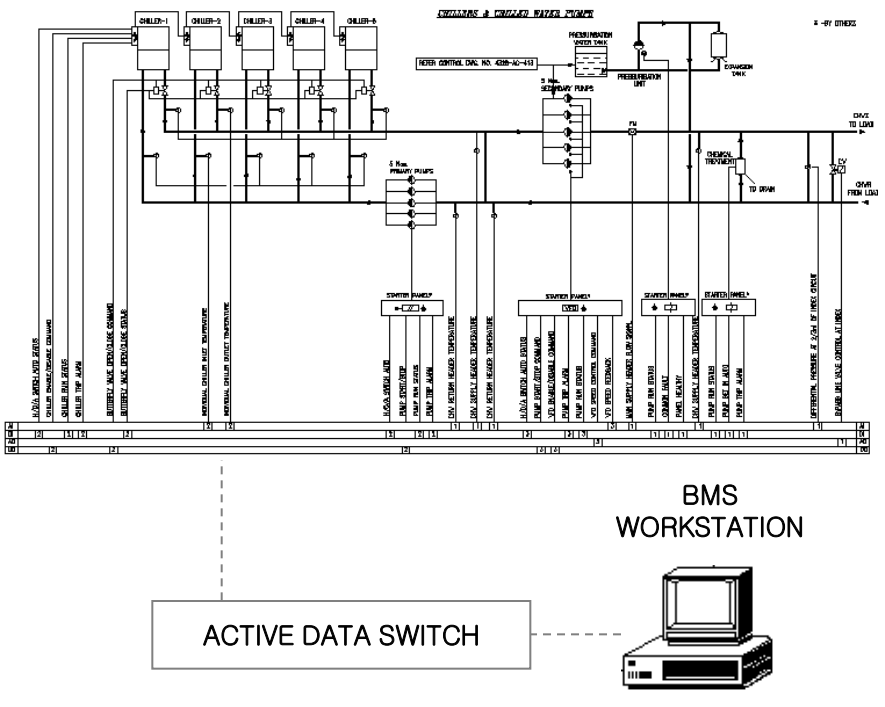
CHILLERS & CHILLED WATER PUMPS

\* -BY OTHERS

CHILLER-1
CHILLER-2
CHILLER-3
CHILLER-4
CHILLER-5

REFER CONTROL DWG. NO. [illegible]

PRESSURISATION WATER TANK

PRESSURISATION UNIT

EXPANSION TANK

5 Nos. SECONDARY PUMPS

CHWS TO LOAD

CHWR FROM LOAD

FM

CHEMICAL TREATMENT

TO DRAIN

CV

5 Nos. PRIMARY PUMPS

STARTER PANEL\*
STARTER PANEL\*
STARTER PANEL\*
STARTER PANEL\*

VSD

H/O/A SWITCH AUTO STATUS
CHILLER ENABLE/DISABLE COMMAND
CHILLER RUN STATUS
CHILLER TRIP ALARM
BUTTERFLY VALVE OPEN/CLOSE COMMAND
BUTTERFLY VALVE OPEN/CLOSE STATUS
INDIVIDUAL CHILLER INLET TEMPERATURE
INDIVIDUAL CHILLER OUTLET TEMPERATURE
H/O/A SWITCH AUTO
PUMP START/STOP
PUMP RUN STATUS
PUMP TRIP ALARM
CHW RETURN HEADER TEMPERATURE
CHW SUPPLY HEADER TEMPERATURE
CHW RETURN HEADER TEMPERATURE
H/O/A SWITCH AUTO STATUS
PUMP START/STOP COMMAND
VFD ENABLE/DISABLE COMMAND
PUMP TRIP ALARM
PUMP RUN STATUS
VFD SPEED CONTROL COMMAND
VFD SPEED FEEDBACK
MAIN SUPPLY HEADER FLOW SIGNAL
PUMP RUN STATUS
COMMON FAULT
PANEL HEALTHY
CHW SUPPLY HEADER TEMPERATURE
PUMP RUN STATUS
PUMP SET IN AUTO
PUMP TRIP ALARM
DIFFERENTIAL PRESSURE AT 2/3rd OF INDEX CIRCUIT
BYPASS LINE VALVE CONTROL AT INDEX

AI
DI
AO
DO

BMS WORKSTATION

ACTIVE DATA SWITCH